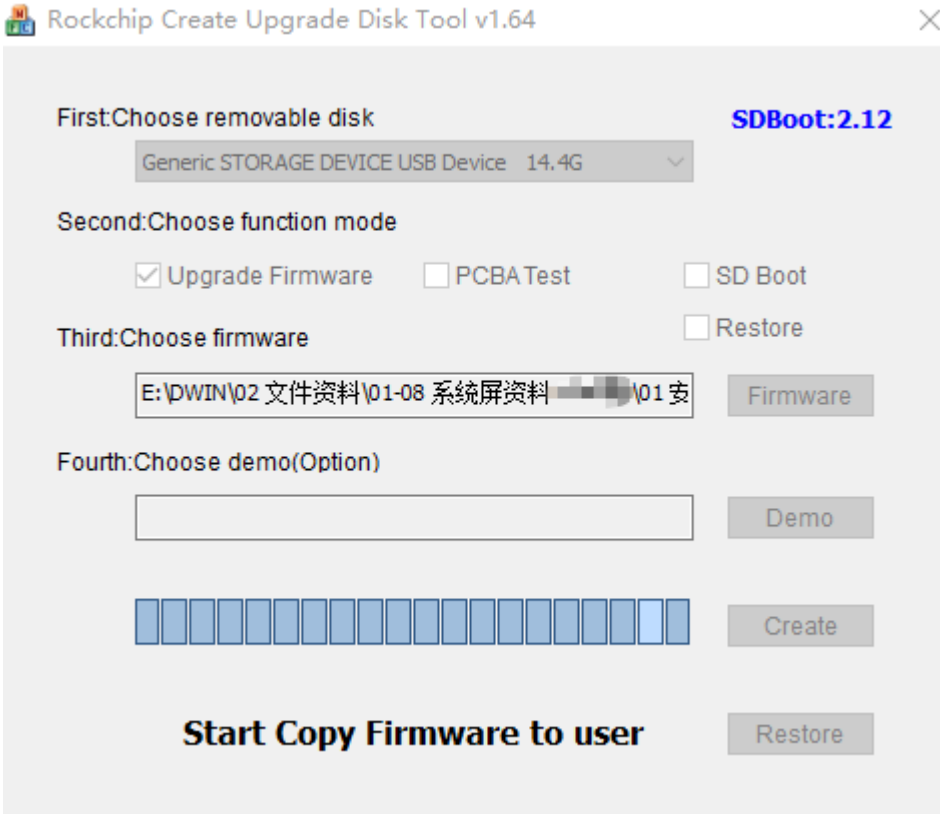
Rockchip Create Upgrade Disk Tool v1.64

First:Choose removable disk

SDBoot:2.12

Generic STORAGE DEVICE USB Device 14.4G

Second:Choose function mode

Upgrade Firmware

PCBA Test

SD Boot

Restore

Third:Choose firmware

E:\DWIN\02 文件资料\01-08 系统屏资料 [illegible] \01 安

Firmware

Fourth:Choose demo(Option)

Demo

Create

Start Copy Firmware to user

Restore